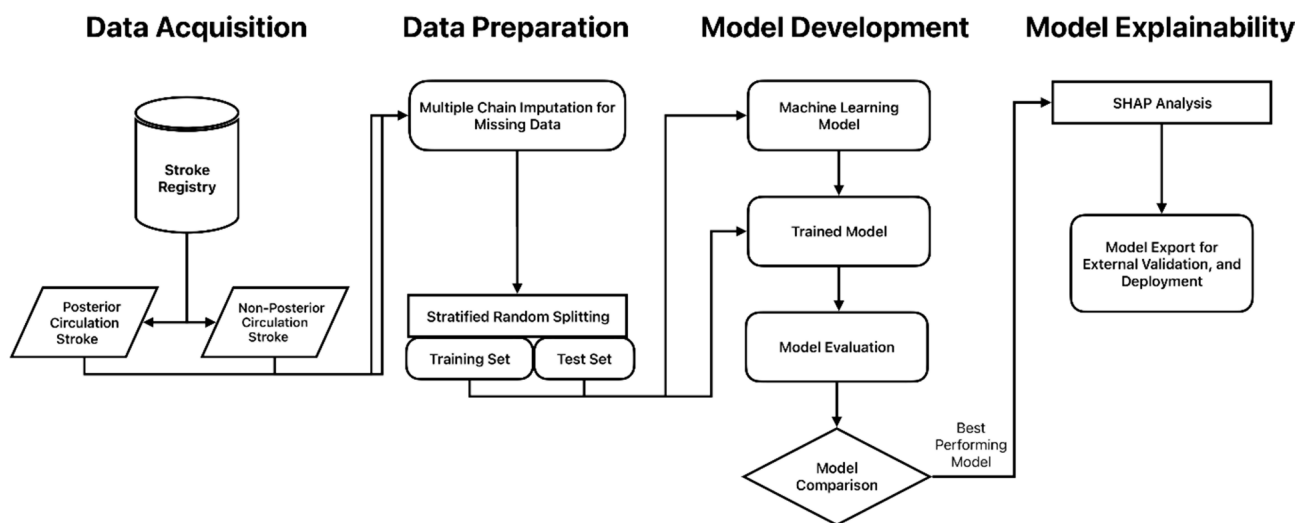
Data Acquisition

Data Preparation

Model Development

Model Explainability

Stroke Registry

Posterior Circulation Stroke

Non-Posterior Circulation Stroke

Multiple Chain Imputation for Missing Data

Stratified Random Splitting

Training Set

Test Set

Machine Learning Model

Trained Model

Model Evaluation

Model Comparison

Best Performing Model

SHAP Analysis

Model Export for External Validation, and Deployment